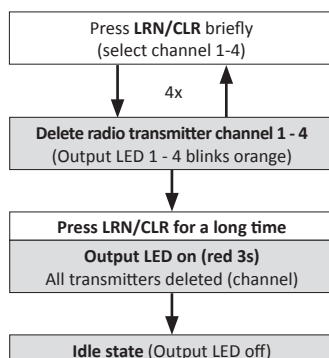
Press **LRN/CLR** briefly
(select channel 1-4)

4x

**Delete radio transmitter channel 1 - 4**
(Output LED 1 - 4 blinks orange)

**Press LRN/CLR for a long time**

**Output LED on (red 3s)**
All transmitters deleted (channel)

**Idle state** (Output LED off)